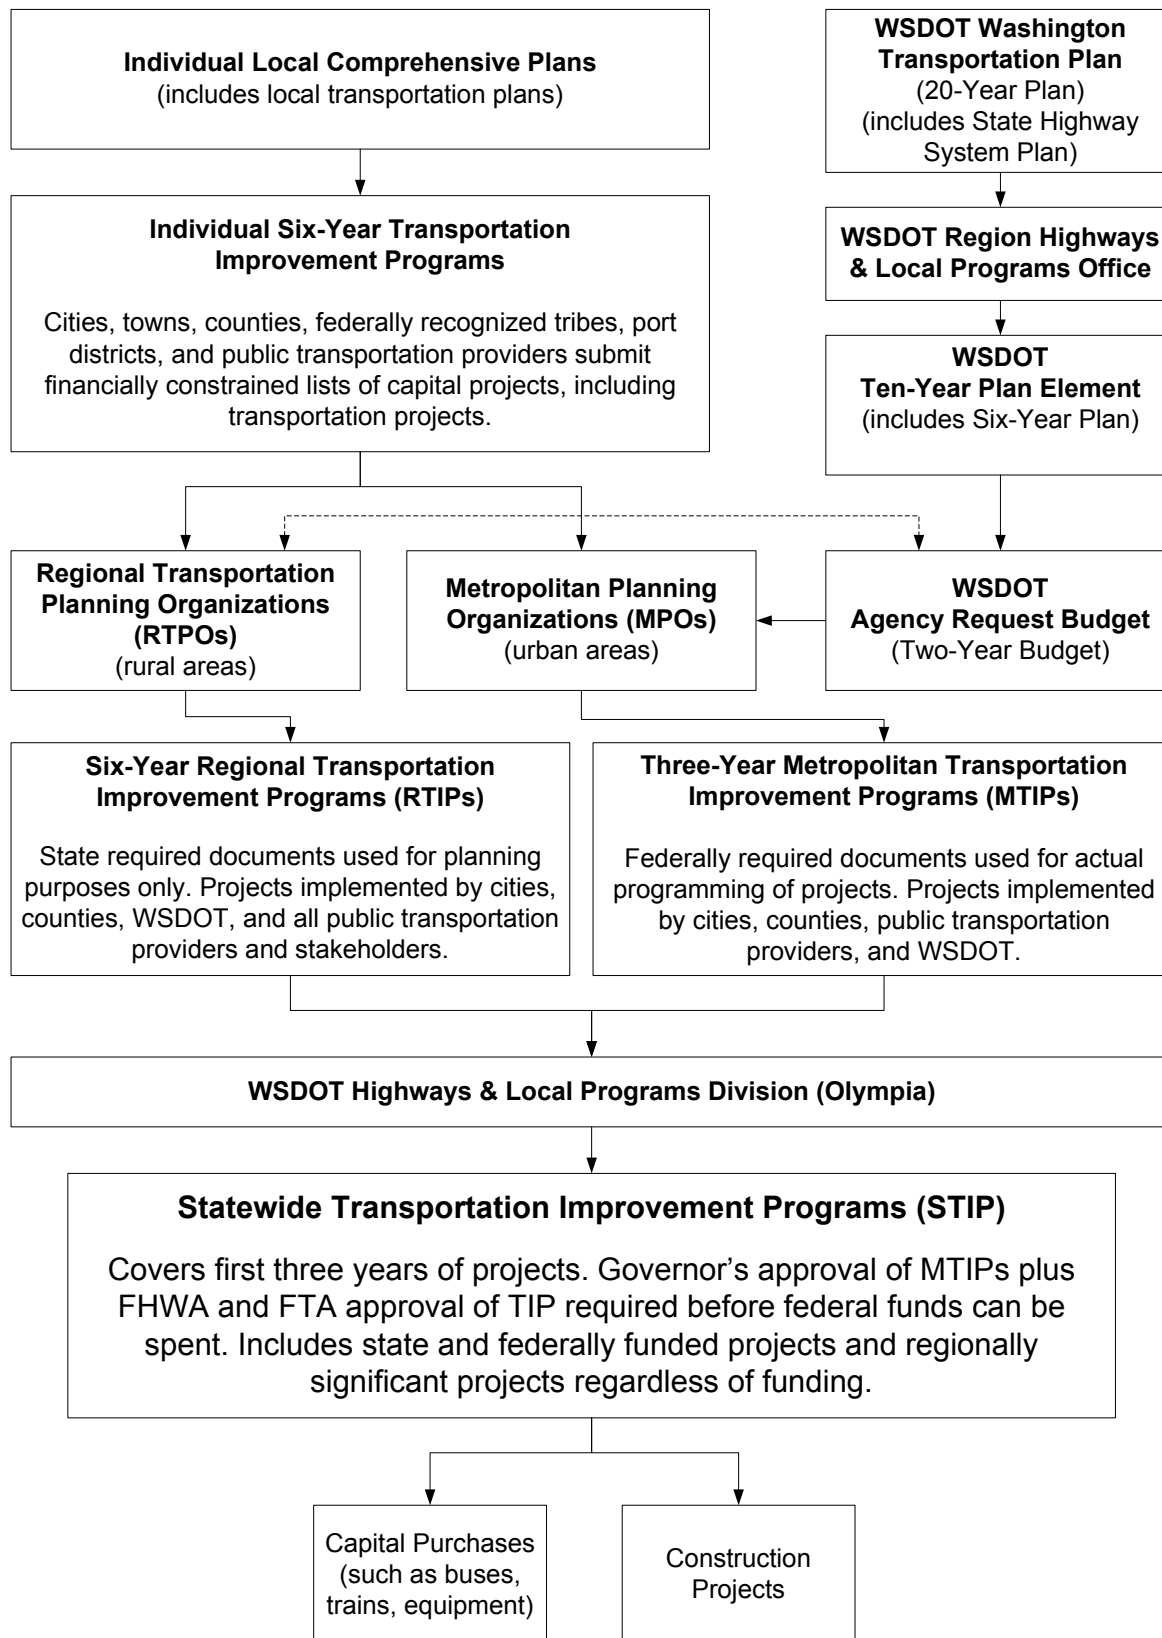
**Individual Local Comprehensive Plans**
(includes local transportation plans)

**WSDOT Washington Transportation Plan**
(20-Year Plan)
(includes State Highway System Plan)

**Individual Six-Year Transportation Improvement Programs**

Cities, towns, counties, federally recognized tribes, port districts, and public transportation providers submit financially constrained lists of capital projects, including transportation projects.

**WSDOT Region Highways & Local Programs Office**

**WSDOT**
**Ten-Year Plan Element**
(includes Six-Year Plan)

**Regional Transportation Planning Organizations (RTPOs)**
(rural areas)

**Metropolitan Planning Organizations (MPOs)**
(urban areas)

**WSDOT**
**Agency Request Budget**
(Two-Year Budget)

**Six-Year Regional Transportation Improvement Programs (RTIPs)**

State required documents used for planning purposes only. Projects implemented by cities, counties, WSDOT, and all public transportation providers and stakeholders.

**Three-Year Metropolitan Transportation Improvement Programs (MTIPs)**

Federally required documents used for actual programming of projects. Projects implemented by cities, counties, public transportation providers, and WSDOT.

**WSDOT Highways & Local Programs Division (Olympia)**

**Statewide Transportation Improvement Programs (STIP)**

Covers first three years of projects. Governor’s approval of MTIPs plus FHWA and FTA approval of TIP required before federal funds can be spent. Includes state and federally funded projects and regionally significant projects regardless of funding.

Capital Purchases
(such as buses, trains, equipment)

Construction Projects